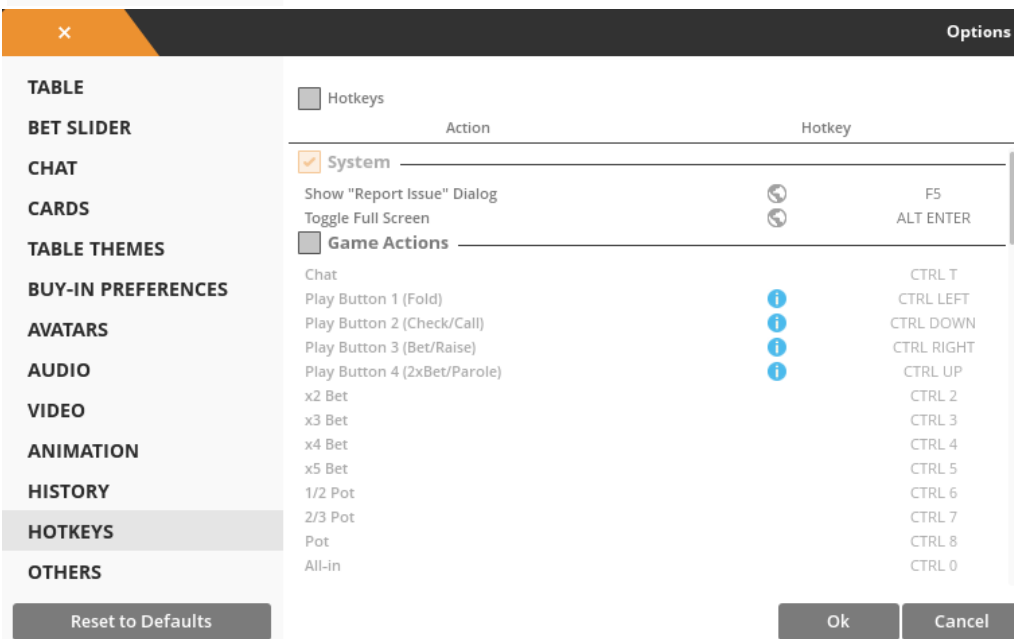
×

Options

TABLE
BET SLIDER
CHAT
CARDS
TABLE THEMES
BUY-IN PREFERENCES
AVATARS
AUDIO
VIDEO
ANIMATION
HISTORY
HOTKEYS
OTHERS

Reset to Defaults

Hotkeys

| Action | | Hotkey |
|---|---|---|
| System | | |
| Show "Report Issue" Dialog | | F5 |
| Toggle Full Screen | | ALT ENTER |
| Game Actions | | |
| Chat | | CTRL T |
| Play Button 1 (Fold) | | CTRL LEFT |
| Play Button 2 (Check/Call) | | CTRL DOWN |
| Play Button 3 (Bet/Raise) | | CTRL RIGHT |
| Play Button 4 (2xBet/Parole) | | CTRL UP |
| x2 Bet | | CTRL 2 |
| x3 Bet | | CTRL 3 |
| x4 Bet | | CTRL 4 |
| x5 Bet | | CTRL 5 |
| 1/2 Pot | | CTRL 6 |
| 2/3 Pot | | CTRL 7 |
| Pot | | CTRL 8 |
| All-in | | CTRL 0 |

Ok
Cancel